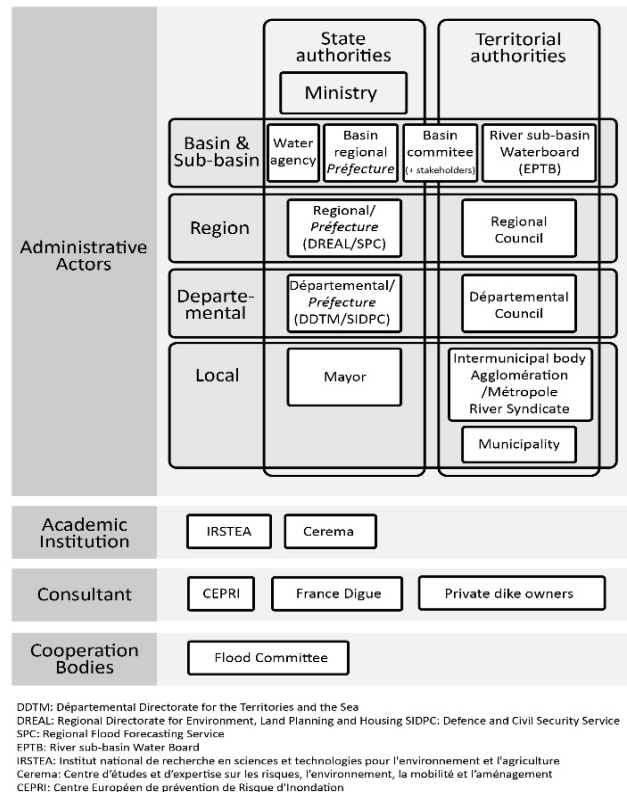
Administrative Actors

State authorities

Territorial authorities

Ministry

Basin & Sub-basin

Water agency

Basin regional *Préfecture*

Basin commitee (+ stakeholders)

River sub-basin Waterboard (EPTB)

Region

Regional/ *Préfecture* (DREAL/SPC)

Regional Council

Departe-mental

Départemental/ *Préfecture* (DDTM/SIDPC)

Départemental Council

Local

Mayor

Intermunicipal body Agglomération /Métropole River Syndicate

Municipality

Academic Institution

IRSTEA

Cerema

Consultant

CEPRI

France Digue

Private dike owners

Cooperation Bodies

Flood Committee

DDTM: Départemental Directorate for the Territories and the Sea
DREAL: Regional Directorate for Environment, Land Planning and Housing SIDPC: Defence and Civil Security Service
SPC: Regional Flood Forecasting Service
EPTB: River sub-basin Water Board
IRSTEA: Institut national de recherche en sciences et technologies pour l'environnement et l'agriculture
Cerema: Centre d'études et d'expertise sur les risques, l'environnement, la mobilité et l'aménagement
CEPRI: Centre Européen de prévention de Risque d'Inondation